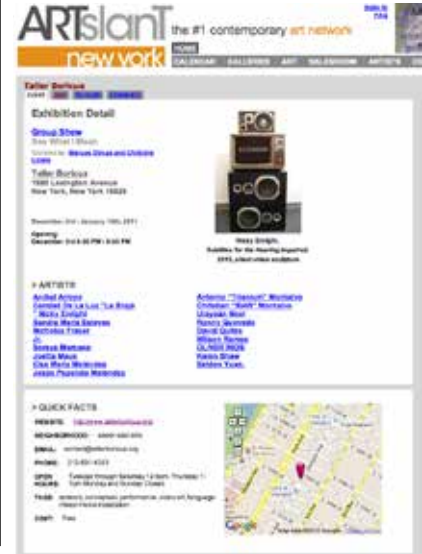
ARTslanT the #1 contemporary art network

new york

HOME CALENDAR GALLERIES ART SALEROOM ARTISTS

Taller Boricua

Exhibition Detail

Group Show
See What I Mean

Curated by Manuela Gómez and Christine Licata

Taller Boricua
1680 Lexington Avenue
New York, New York 10029

December 3rd - January 15th, 2011

Opening
December 3rd 6:00 PM - 9:00 PM

Nicky Enright
Subtitles for the Hearing Impaired
2010, silent video sculpture

> ARTISTS

Aníbal Arroyo
Carmen De La Luz "La Bruja"
Nicky Enright
Sandra María Esteves
Nicholas Fraser
Jí
Soraya Marcano
Joelle Maux
Elsa María Meléndez
Jesús Papoleto Meléndez

Antonio "Chaouch" Montalvo
Christian "Keith" Montalvo
Urayoán Noel
Nancy Quiroga
David Quiles
Wilson Ramos
OLNDY IKOS
Keisha Shaw
Taishen Yuan

> QUICK FACTS

WEBSITE: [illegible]

NEIGHBORHOOD: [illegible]

EMAIL: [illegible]

PHONE: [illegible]

OPEN HOURS: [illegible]

TAGS: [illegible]

COST: Free

Google